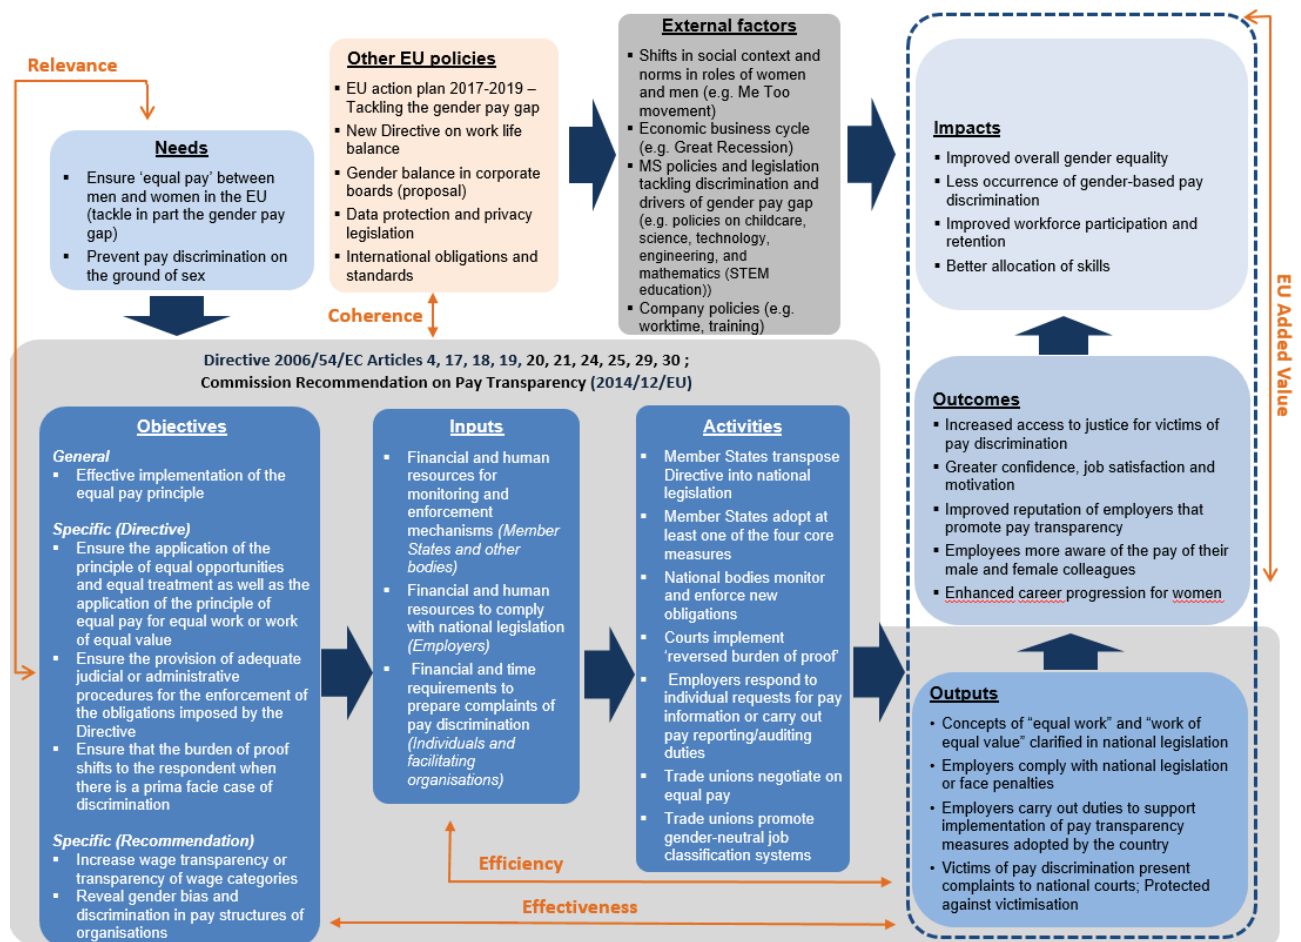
Relevance

Needs
- Ensure 'equal pay' between men and women in the EU (tackle in part the gender pay gap)
- Prevent pay discrimination on the ground of sex

Other EU policies
- EU action plan 2017-2019 – Tackling the gender pay gap
- New Directive on work life balance
- Gender balance in corporate boards (proposal)
- Data protection and privacy legislation
- International obligations and standards

Coherence

External factors
- Shifts in social context and norms in roles of women and men (e.g. Me Too movement)
- Economic business cycle (e.g. Great Recession)
- MS policies and legislation tackling discrimination and drivers of gender pay gap (e.g. policies on childcare, science, technology, engineering, and mathematics (STEM education))
- Company policies (e.g. worktime, training)

Impacts
- Improved overall gender equality
- Less occurrence of gender-based pay discrimination
- Improved workforce participation and retention
- Better allocation of skills

EU Added Value

Directive 2006/54/EC Articles 4, 17, 18, 19, 20, 21, 24, 25, 29, 30 ;
Commission Recommendation on Pay Transparency (2014/12/EU)

Objectives
General
- Effective implementation of the equal pay principle
Specific (Directive)
- Ensure the application of the principle of equal opportunities and equal treatment as well as the application of the principle of equal pay for equal work or work of equal value
- Ensure the provision of adequate judicial or administrative procedures for the enforcement of the obligations imposed by the Directive
- Ensure that the burden of proof shifts to the respondent when there is a prima facie case of discrimination
Specific (Recommendation)
- Increase wage transparency or transparency of wage categories
- Reveal gender bias and discrimination in pay structures of organisations

Inputs
- Financial and human resources for monitoring and enforcement mechanisms (Member States and other bodies)
- Financial and human resources to comply with national legislation (Employers)
- Financial and time requirements to prepare complaints of pay discrimination (Individuals and facilitating organisations)

Activities
- Member States transpose Directive into national legislation
- Member States adopt at least one of the four core measures
- National bodies monitor and enforce new obligations
- Courts implement 'reversed burden of proof'
- Employers respond to individual requests for pay information or carry out pay reporting/auditing duties
- Trade unions negotiate on equal pay
- Trade unions promote gender-neutral job classification systems

Outcomes
- Increased access to justice for victims of pay discrimination
- Greater confidence, job satisfaction and motivation
- Improved reputation of employers that promote pay transparency
- Employees more aware of the pay of their male and female colleagues
- Enhanced career progression for women

Outputs
- Concepts of "equal work" and "work of equal value" clarified in national legislation
- Employers comply with national legislation or face penalties
- Employers carry out duties to support implementation of pay transparency measures adopted by the country
- Victims of pay discrimination present complaints to national courts; Protected against victimisation

Efficiency

Effectiveness